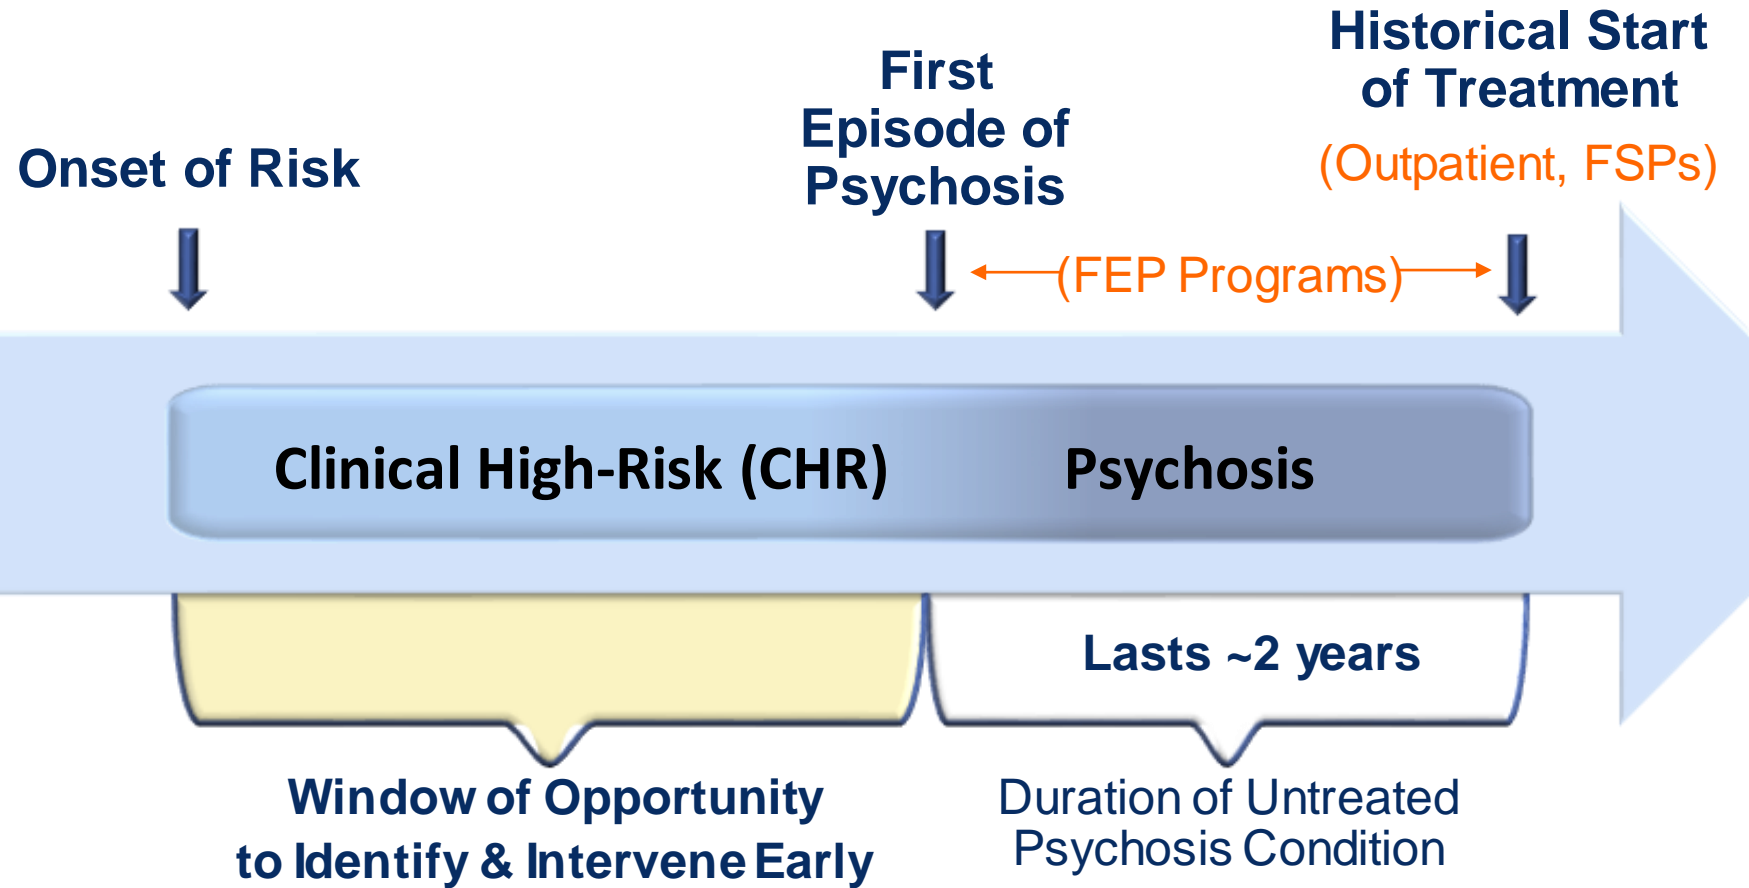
Onset of Risk

First Episode of Psychosis

Historical Start of Treatment

(Outpatient, FSPs)

(FEP Programs)

Clinical High-Risk (CHR)

Psychosis

Lasts ~2 years

Window of Opportunity to Identify & Intervene Early

Duration of Untreated Psychosis Condition